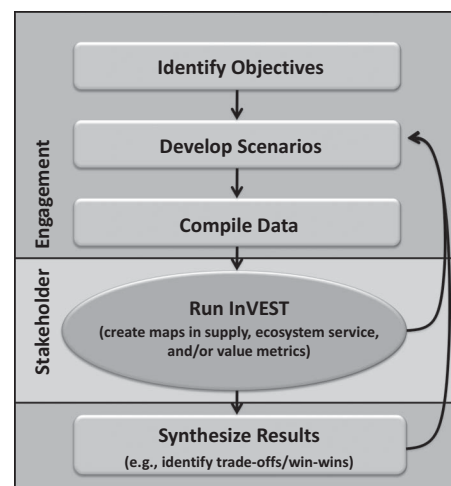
Identify Objectives

Develop Scenarios

Compile Data

Run InVEST
(create maps in supply, ecosystem service, and/or value metrics)

Synthesize Results
(e.g., identify trade-offs/win-wins)

Stakeholder Engagement